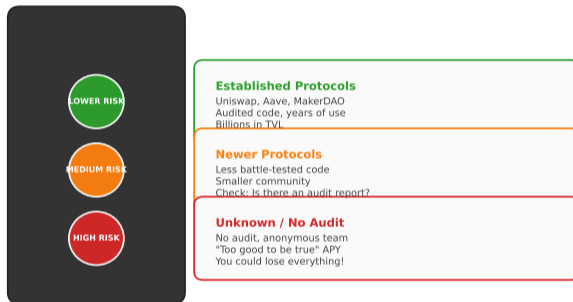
LOWER RISK

MEDIUM RISK

HIGH RISK

Established Protocols
Uniswap, Aave, MakerDAO
Audited code, years of use
Billions in TVL

Newer Protocols
Less battle-tested code
Smaller community
Check: Is there an audit report?

Unknown / No Audit
No audit, anonymous team
"Too good to be true" APY
You could lose everything!